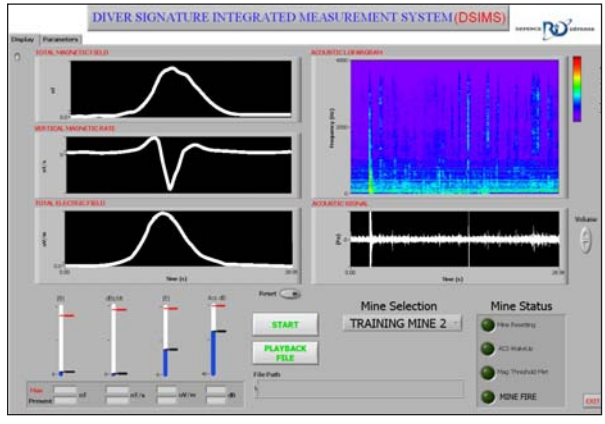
DIVER SIGNATURE INTEGRATED MEASUREMENT SYSTEM (DSIMS)

DEFENCE R&D DÉFENSE

Display Parameters

TOTAL MAGNETIC FIELD

nT

VERTICAL MAGNETIC RATE

nT/s

TOTAL ELECTRIC FIELD

uV/m

Time (s)

ACOUSTIC LOFARGRAM

4000

Frequency (Hz)

2000

0

ACOUSTIC SIGNAL

(Pa)

Time (s)

Volume

|B| dB/dt |E| ACL dB

Max
Present

nT nT/s uV/m dB

Reset

START

PLAYBACK FILE

File Path

Mine Selection

TRAINING MINE 2

Mine Status

Mine Resetting

ACO Wake-Up

Mag Threshold Met

MINE FIRE

EXIT